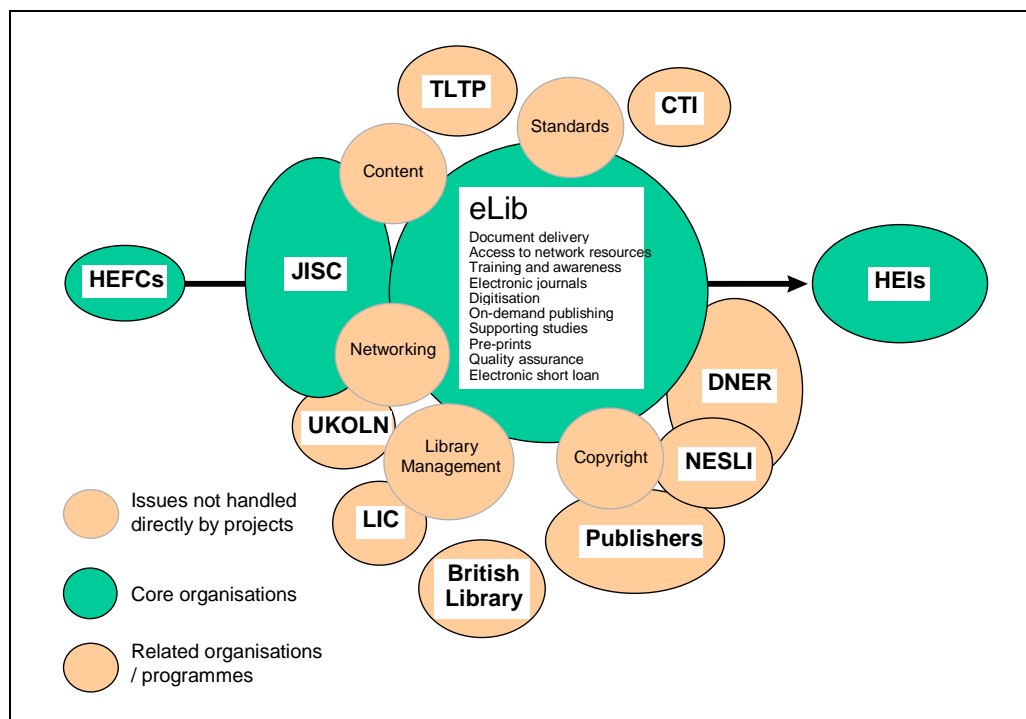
TLTP

Standards

CTI

Content

eLib
Document delivery
Access to network resources
Training and awareness
Electronic journals
Digitisation
On-demand publishing
Supporting studies
Pre-prints
Quality assurance
Electronic short loan

HEFCs

JISC

HEIs

Networking

DNER

UKOLN

Library Management

Copyright

NESLI

LIC

Publishers

British Library

Issues not handled directly by projects

Core organisations

Related organisations / programmes